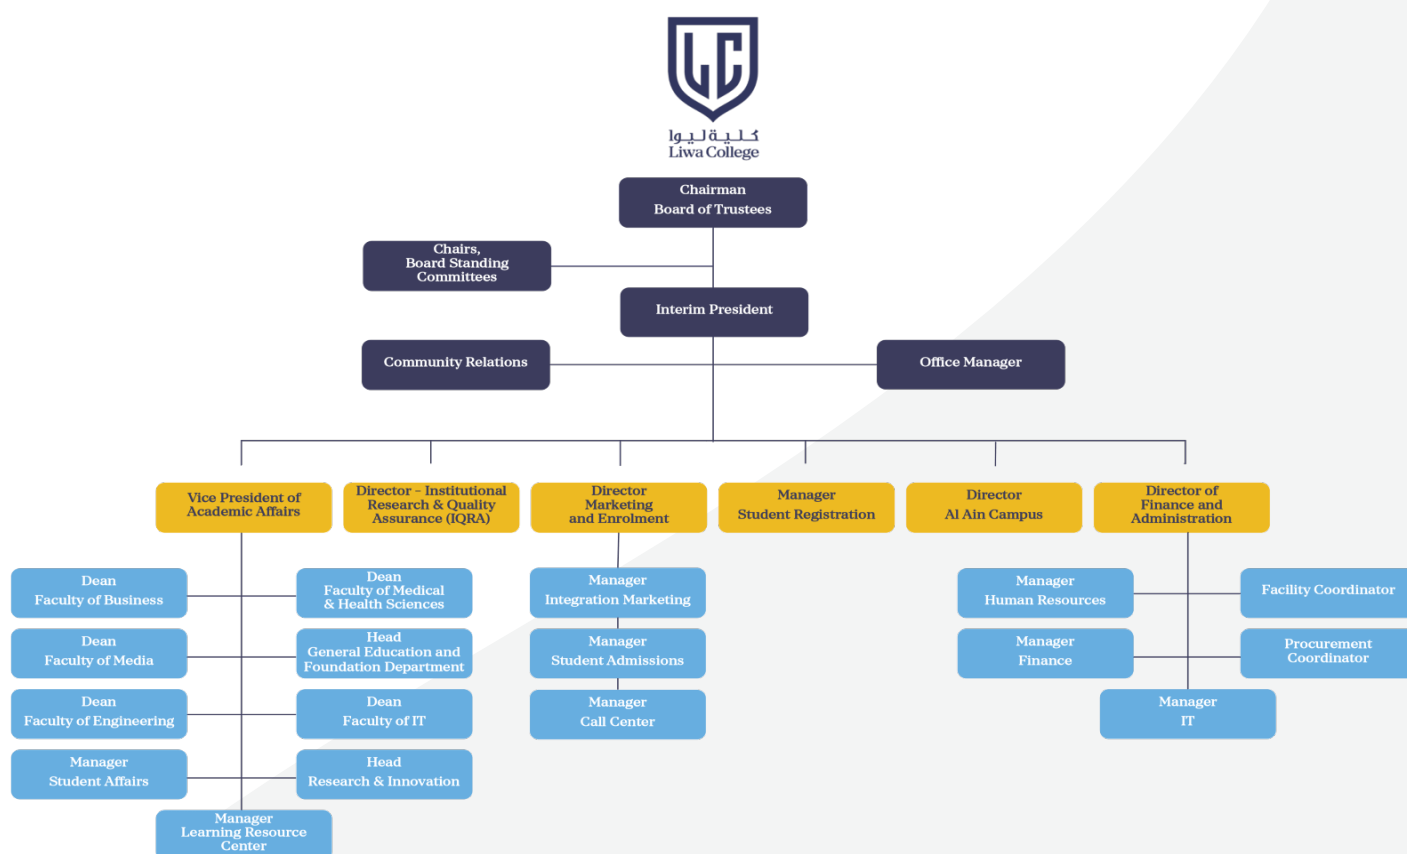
LC
كلية ليوا
Liwa College

Chairman
Board of Trustees

Chairs,
Board Standing
Committees

Interim President

Community Relations

Office Manager

Vice President of
Academic Affairs

Director - Institutional
Research & Quality
Assurance (IQRA)

Director
Marketing
and Enrolment

Manager
Student Registration

Director
Al Ain Campus

Director of
Finance and
Administration

Dean
Faculty of Business

Dean
Faculty of Medical
& Health Sciences

Dean
Faculty of Media

Head
General Education and
Foundation Department

Dean
Faculty of Engineering

Dean
Faculty of IT

Manager
Student Affairs

Head
Research & Innovation

Manager
Learning Resource
Center

Manager
Integration Marketing

Manager
Student Admissions

Manager
Call Center

Manager
Human Resources

Facility Coordinator

Manager
Finance

Procurement
Coordinator

Manager
IT